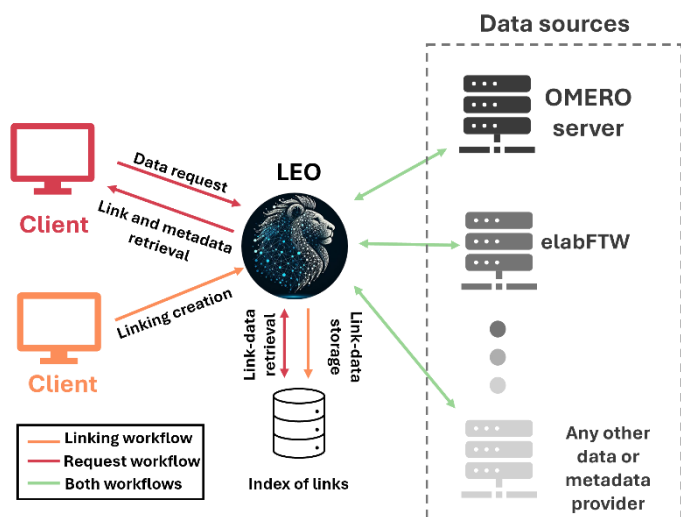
Data sources

OMERO server

elabFTW

Any other data or metadata provider

LEO

Client

Data request

Link and metadata retrieval

Client

Linking creation

Link-data retrieval

Link-data storage

Index of links

Linking workflow
Request workflow
Both workflows